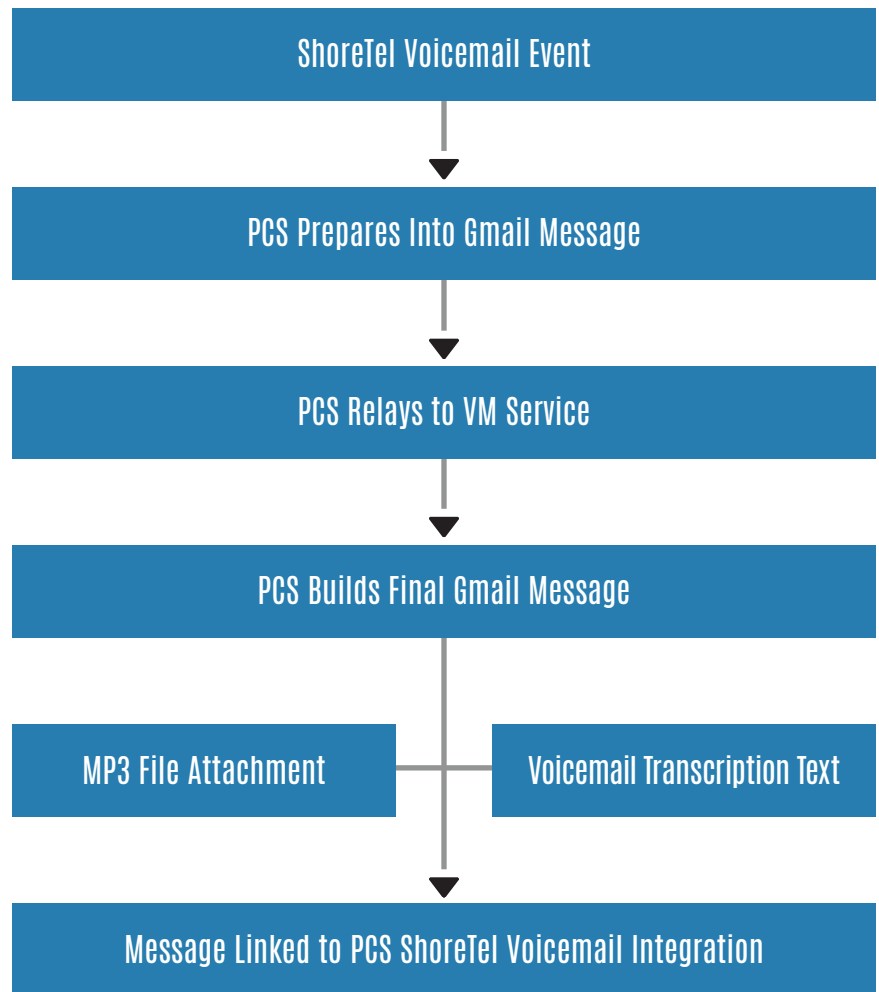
ShoreTel Voicemail Event

PCS Prepares Into Gmail Message

PCS Relays to VM Service

PCS Builds Final Gmail Message

MP3 File Attachment

Voicemail Transcription Text

Message Linked to PCS ShoreTel Voicemail Integration